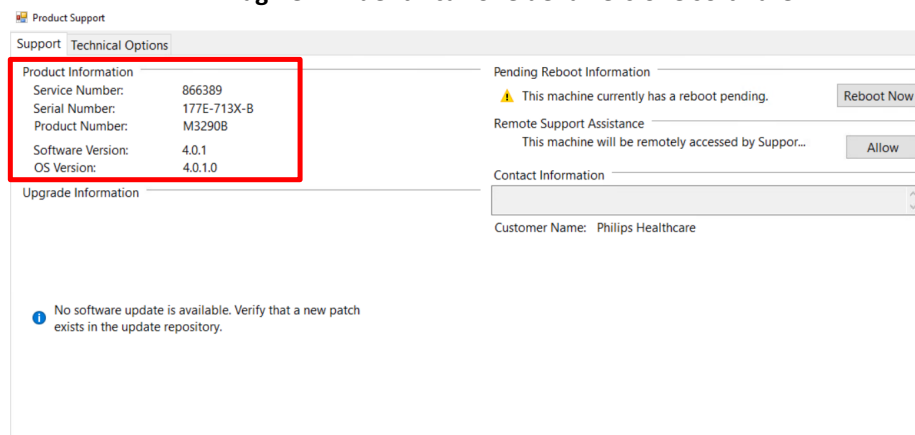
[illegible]

Product Support

Support Technical Options

Product Information
Service Number: 866389
Serial Number: 177E-713X-B
Product Number: M3290B
Software Version: 4.0.1
OS Version: 4.0.1.0

Upgrade Information

No software update is available. Verify that a new patch exists in the update repository.

Pending Reboot Information
This machine currently has a reboot pending.
Reboot Now

Remote Support Assistance
This machine will be remotely accessed by Suppor...
Allow

Contact Information

Customer Name: Philips Healthcare